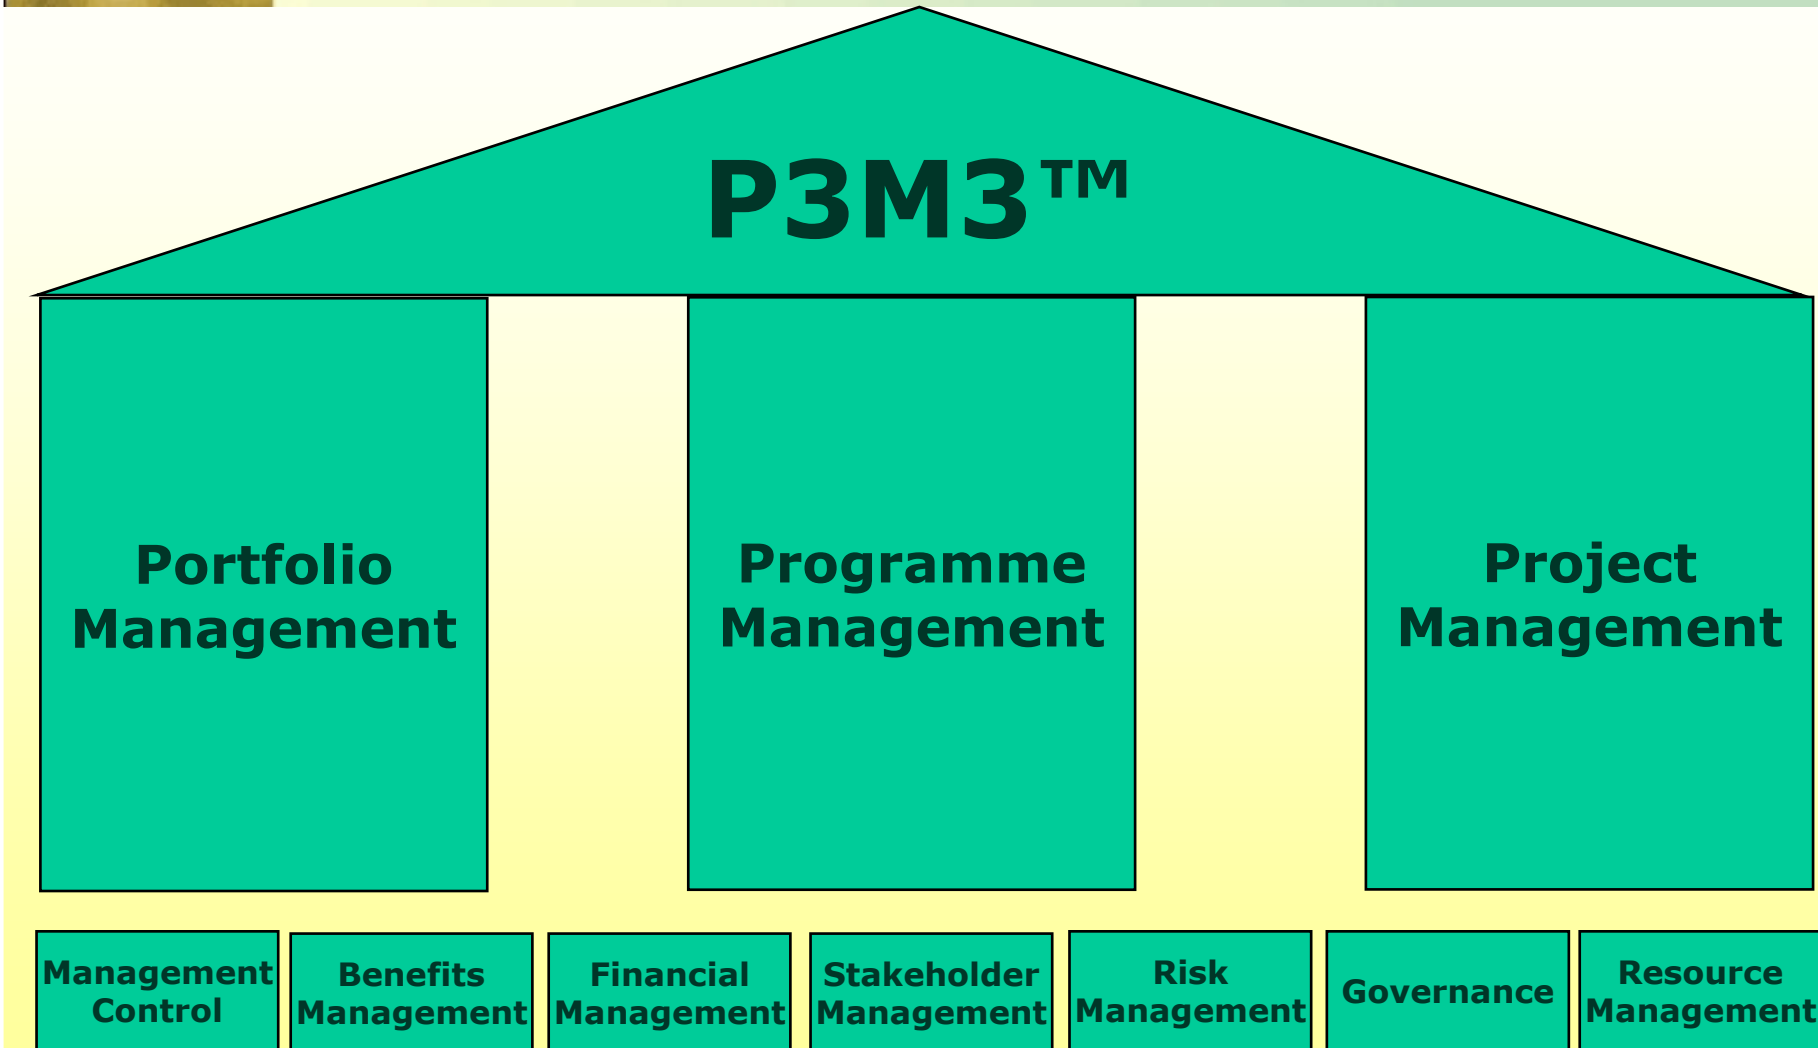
P3M3™

Portfolio Management

Programme Management

Project Management

Management Control

Benefits Management

Financial Management

Stakeholder Management

Risk Management

Governance

Resource Management